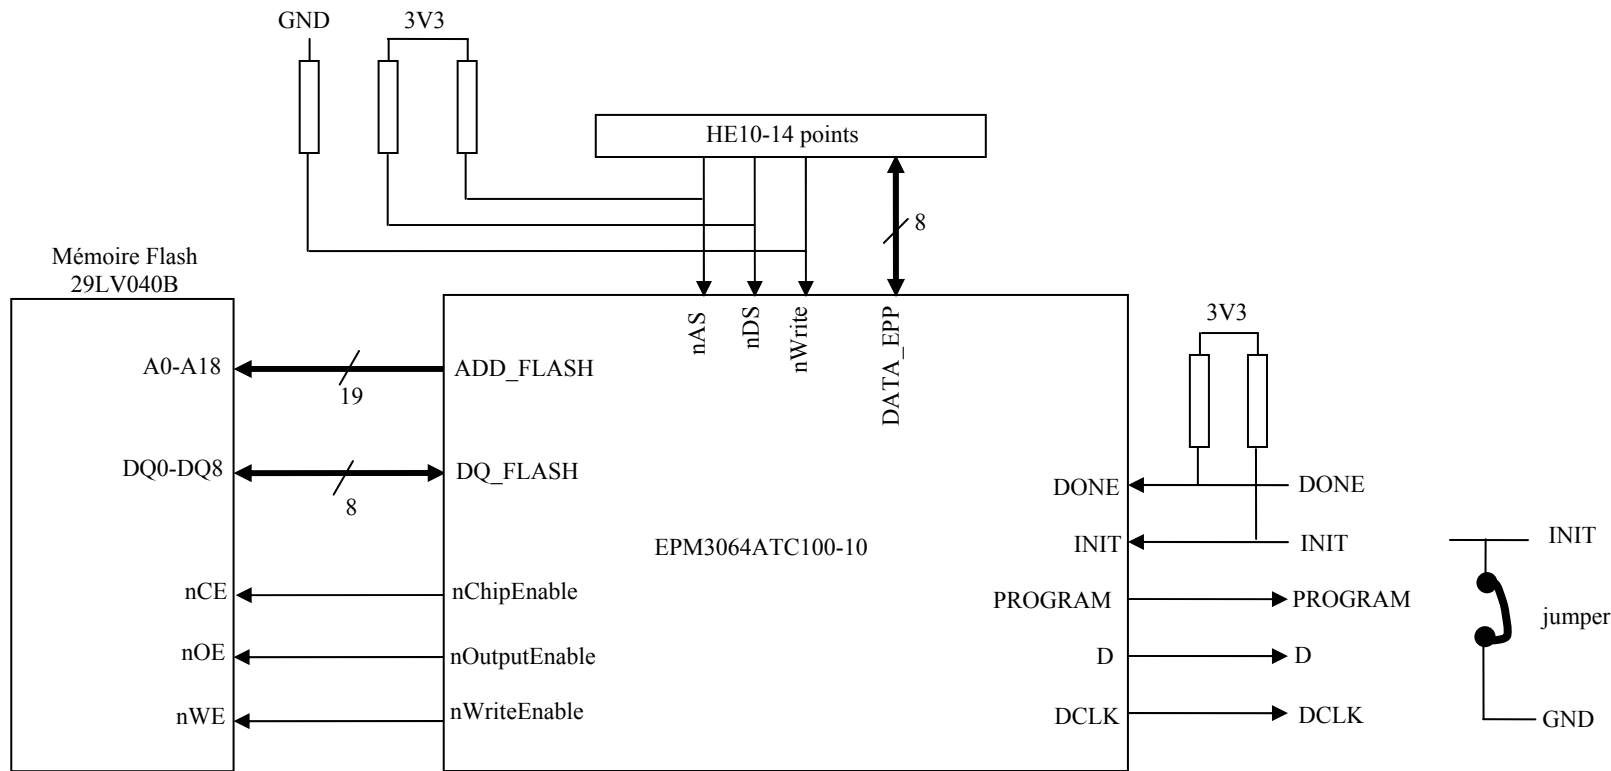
GND
3V3
HE10-14 points
8
Mémoire Flash
29LV040B
nAS
nDS
nWrite
DATA_EPP
3V3
A0-A18
19
ADD_FLASH
DQ0-DQ8
8
DQ_FLASH
DONE
DONE
EPM3064ATC100-10
INIT
INIT
INIT
nCE
nChipEnable
PROGRAM
PROGRAM
jumper
nOE
nOutputEnable
D
D
nWE
nWriteEnable
DCLK
DCLK
GND